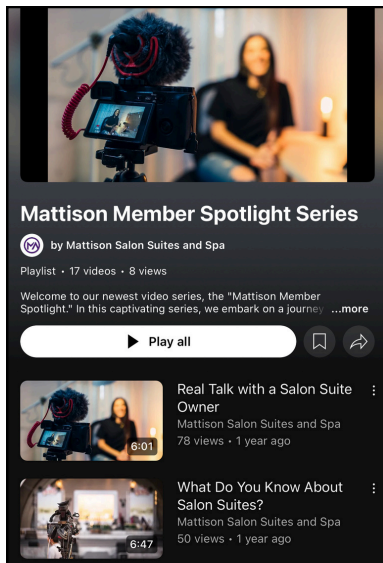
Mattison Member Spotlight Series

by Mattison Salon Suites and Spa

Playlist • 17 videos • 8 views

Welcome to our newest video series, the "Mattison Member Spotlight." In this captivating series, we embark on a journey ...more

Play all

6:01
Real Talk with a Salon Suite Owner
Mattison Salon Suites and Spa
78 views • 1 year ago

6:47
What Do You Know About Salon Suites?
Mattison Salon Suites and Spa
50 views • 1 year ago